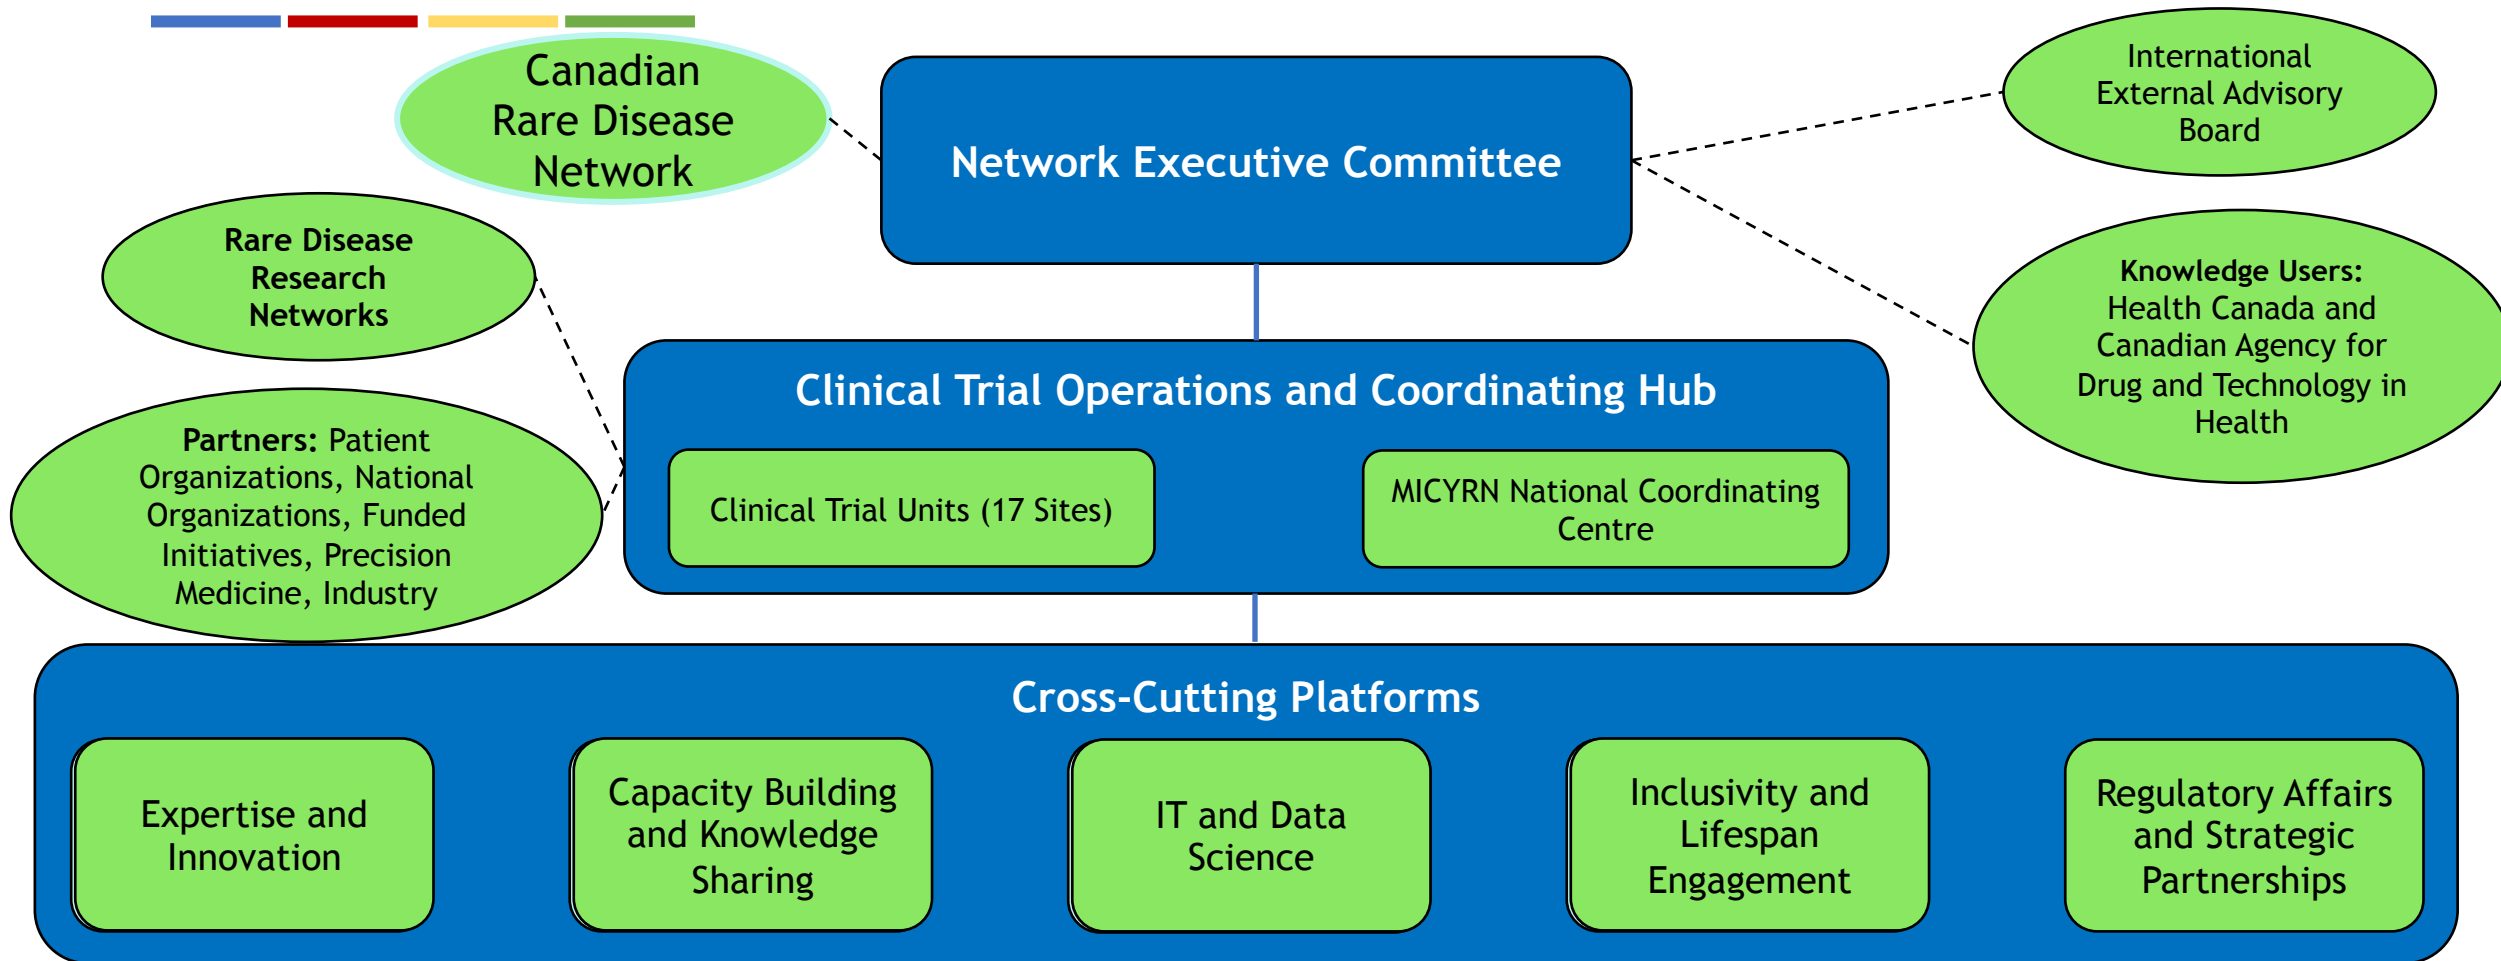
Canadian Rare Disease Network

Network Executive Committee

International External Advisory Board

Rare Disease Research Networks

Knowledge Users: Health Canada and Canadian Agency for Drug and Technology in Health

Clinical Trial Operations and Coordinating Hub

Partners: Patient Organizations, National Organizations, Funded Initiatives, Precision Medicine, Industry

Clinical Trial Units (17 Sites)

MICYRN National Coordinating Centre

Cross-Cutting Platforms

Expertise and Innovation

Capacity Building and Knowledge Sharing

IT and Data Science

Inclusivity and Lifespan Engagement

Regulatory Affairs and Strategic Partnerships